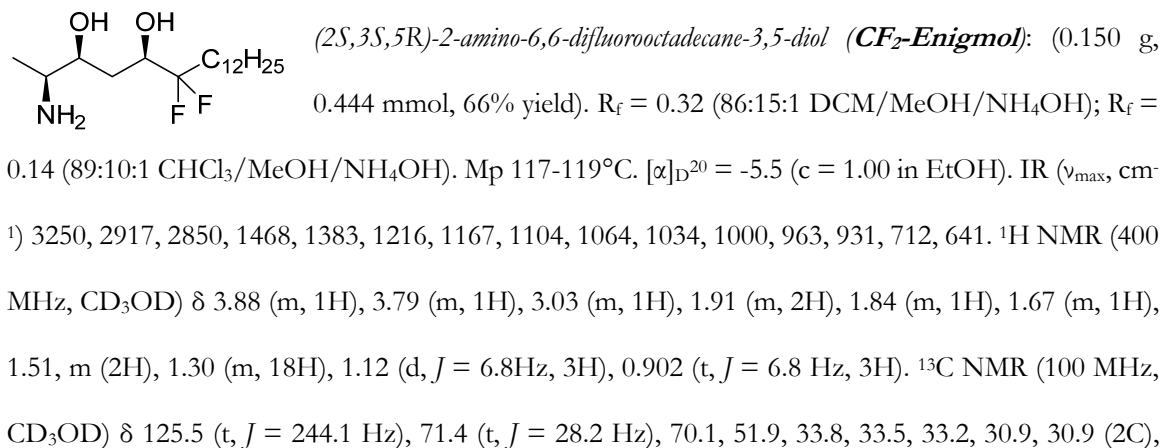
OH OH $C_{12}H_{25}$ $NH_2$ F F

(2S,3S,5R)-2-amino-6,6-difluorooctadecane-3,5-diol (**CF₂-Enigmol**): (0.150 g, 0.444 mmol, 66% yield). $R_f$ = 0.32 (86:15:1 DCM/MeOH/$NH_4OH$); $R_f$ = 0.14 (89:10:1 $CHCl_3$/MeOH/$NH_4OH$). Mp 117-119°C. $[\alpha]_D^{20}$ = -5.5 (c = 1.00 in EtOH). IR ($\nu_{max}$, cm$^{-1}$) 3250, 2917, 2850, 1468, 1383, 1216, 1167, 1104, 1064, 1034, 1000, 963, 931, 712, 641. $^1$H NMR (400 MHz, $CD_3OD$) δ 3.88 (m, 1H), 3.79 (m, 1H), 3.03 (m, 1H), 1.91 (m, 2H), 1.84 (m, 1H), 1.67 (m, 1H), 1.51, m (2H), 1.30 (m, 18H), 1.12 (d, $J$ = 6.8Hz, 3H), 0.902 (t, $J$ = 6.8 Hz, 3H). $^{13}$C NMR (100 MHz, $CD_3OD$) δ 125.5 (t, $J$ = 244.1 Hz), 71.4 (t, $J$ = 28.2 Hz), 70.1, 51.9, 33.8, 33.5, 33.2, 30.9, 30.9 (2C),